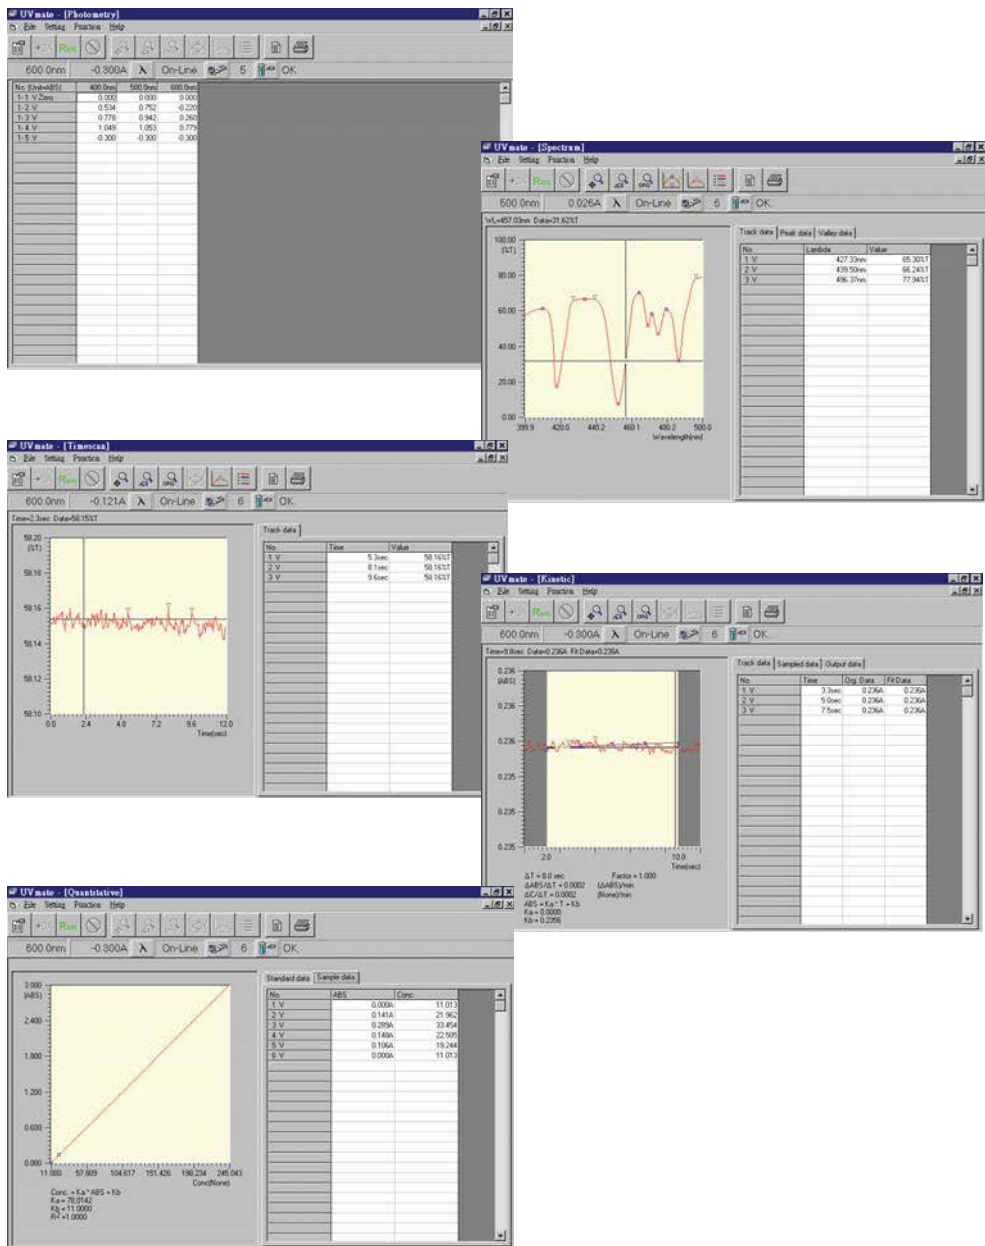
UV mate - [Photometry]
File Setting Function Help
600.0nm -0.300A On-Line 5 OK

| No. (Unit=ABS) | 400.0nm | 500.0nm | 600.0nm |
|---|---|---|---|
| 1-1 V Zero | 0.000 | 0.000 | 0.000 |
| 1-2 V | 0.534 | 0.752 | -0.220 |
| 1-3 V | 0.778 | 0.942 | 0.260 |
| 1-4 V | 1.049 | 1.053 | 0.779 |
| 1-5 V | -0.300 | -0.300 | -0.300 |

UV mate - [Spectrum]
File Setting Function Help
600.0nm 0.026A On-Line 6 OK
WL=457.03nm Data=31.62%T
100.00 (%T) 80.00 60.00 40.00 20.00 0.00
399.9 420.0 440.2 460.1 480.2 500.0
Wavelength(nm)
Track data | Peak data | Valley data

| No. | Lambda | Value |
|---|---|---|
| 1 V | 427.33nm | 65.30%T |
| 2 V | 439.50nm | 66.24%T |
| 3 V | 496.37nm | 77.94%T |

UV mate - [Timescan]
File Setting Function Help
600.0nm -0.121A On-Line 6 OK
Time=2.3sec Data=58.15%T
58.20 (%T) 58.18 58.16 58.14 58.12 58.10
0.0 2.4 4.8 7.2 9.6 12.0
Time(sec)
Track data

| No. | Time | Value |
|---|---|---|
| 1 V | 5.3sec | 58.16%T |
| 2 V | 8.1sec | 58.16%T |
| 3 V | 9.6sec | 58.16%T |

UV mate - [Kinetic]
File Setting Function Help
600.0nm -0.300A On-Line 6 OK
Time=9.8sec Data=0.236A Fit Data=0.236A
0.236 (ABS) 0.236 0.236 0.235 0.235 0.235
2.0 10.0
Time(sec)
ΔT = 8.0 sec Factor = 1.000
ΔABS/ΔT = 0.0002 (ΔABS)/min
ΔC/ΔT = 0.0002 (None)/min
ABS = Ka * T + Kb
Ka = 0.0000
Kb = 0.2356
Track data | Sampled data | Output data

| No. | Time | Org. Data | Fit Data |
|---|---|---|---|
| 1 V | 3.3sec | 0.236A | 0.236A |
| 2 V | 5.0sec | 0.236A | 0.236A |
| 3 V | 7.5sec | 0.236A | 0.236A |

UV mate - [Quantitative]
File Setting Function Help
600.0nm -0.300A On-Line 6 OK
3.000 (ABS) 2.400 1.800 1.200 0.600 0.000
11.000 57.609 104.817 151.426 198.234 245.043
Conc(None)
Conc. = Ka * ABS + Kb
Ka = 78.0142
Kb = 11.0000
R² = 1.0000
Standard data | Sample data

| No. | ABS | Conc. |
|---|---|---|
| 1 V | 0.000A | 11.013 |
| 2 V | 0.141A | 21.962 |
| 3 V | 0.289A | 33.454 |
| 4 V | 0.149A | 22.505 |
| 5 V | 0.106A | 19.244 |
| 6 V | 0.000A | 11.013 |